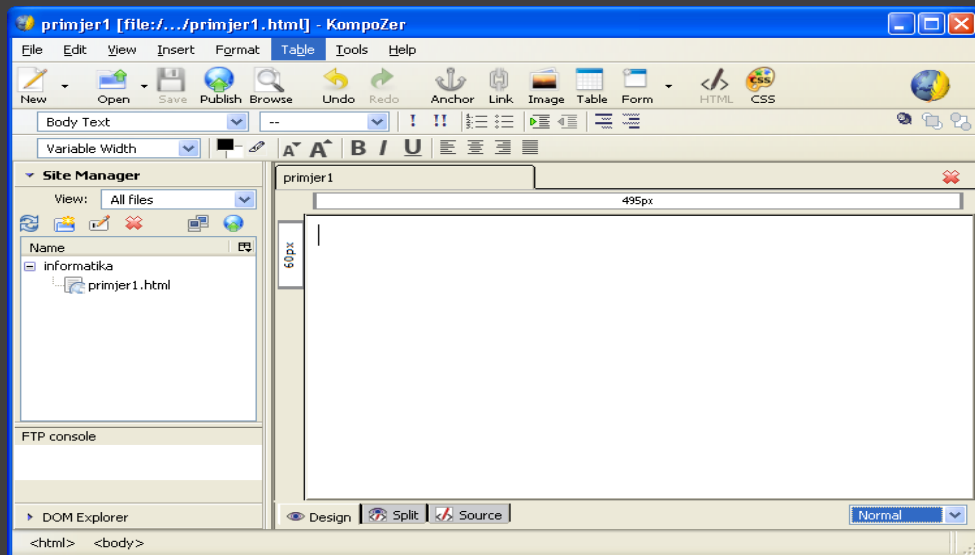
primjer1 [file:/.../primjer1.html] - KompoZer

File Edit View Insert Format Table Tools Help

New Open Save Publish Browse Undo Redo Anchor Link Image Table Form HTML CSS

Body Text --

Variable Width

Site Manager
View: All files
Name
informatika
primjer1.html

FTP console

DOM Explorer

primjer1
495px
60px

Design Split Source

Normal

<html> <body>